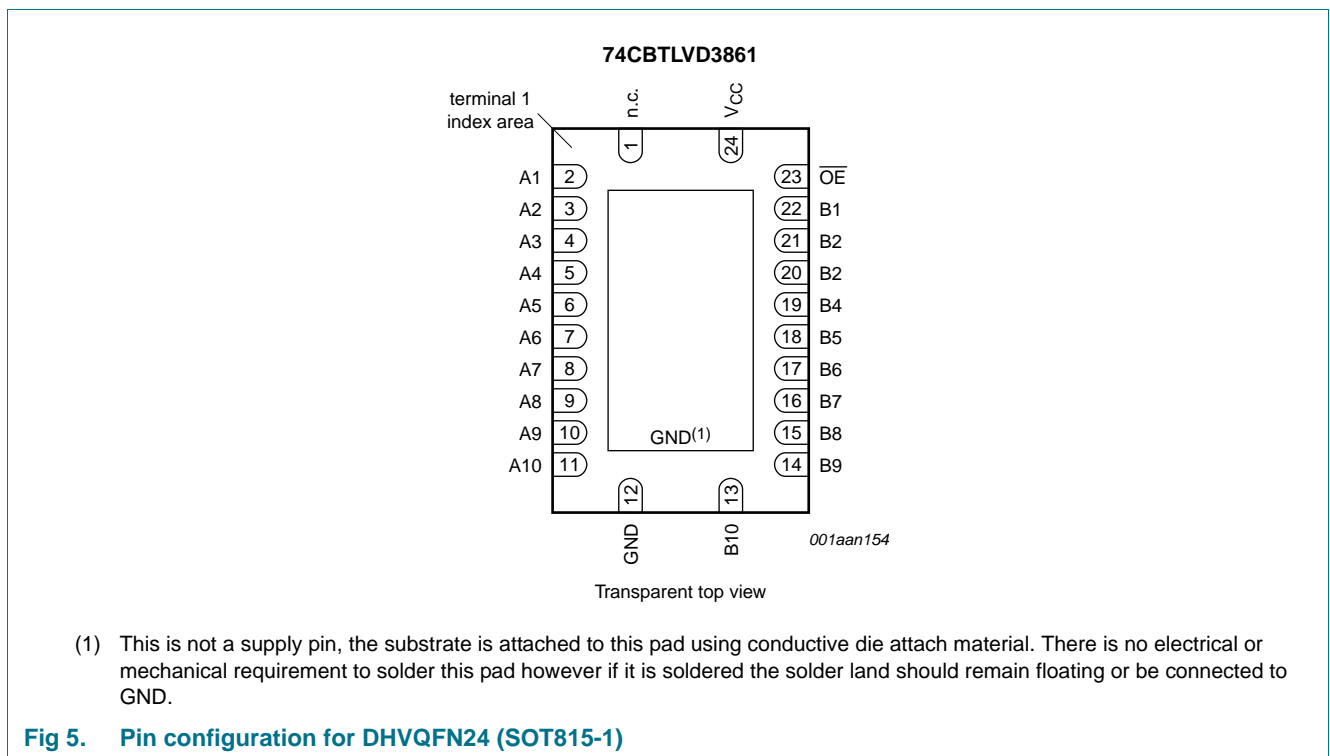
74CBTLVD3861

terminal 1 index area

n.c.

$V_{CC}$

1

24

A1 2

A2 3

A3 4

A4 5

A5 6

A6 7

A7 8

A8 9

A9 10

A10 11

23 $\overline{OE}$

22 B1

21 B2

20 B2

19 B4

18 B5

17 B6

16 B7

15 B8

14 B9

GND$^{(1)}$

12

13

GND

B10

001aan154

Transparent top view

(1) This is not a supply pin, the substrate is attached to this pad using conductive die attach material. There is no electrical or mechanical requirement to solder this pad however if it is soldered the solder land should remain floating or be connected to GND.

Fig 5. Pin configuration for DHVQFN24 (SOT815-1)